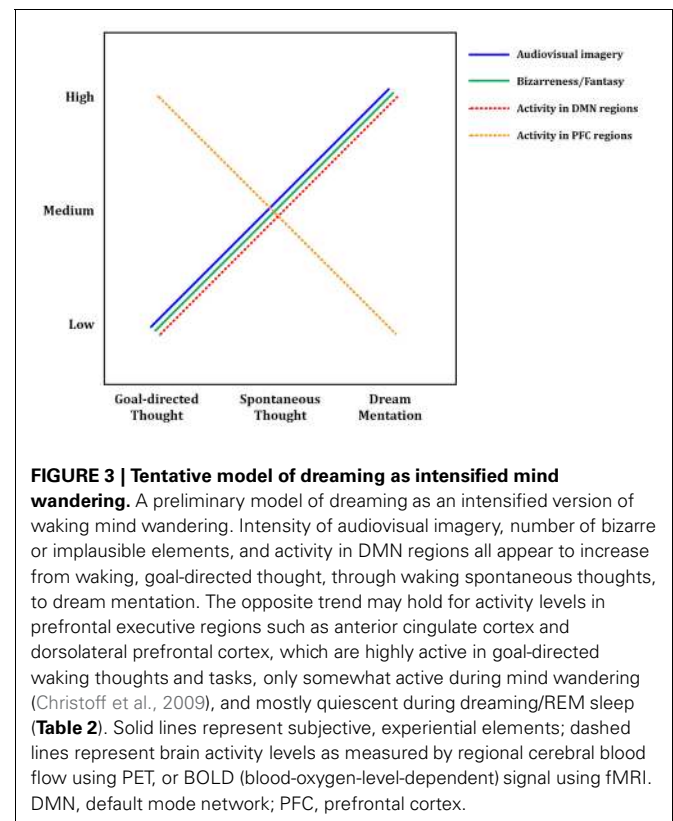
Audiovisual imagery
Bizarreness/Fantasy
Activity in DMN regions
Activity in PFC regions

High
Medium
Low

Goal-directed Thought
Spontaneous Thought
Dream Mentation

**FIGURE 3 | Tentative model of dreaming as intensified mind wandering.** A preliminary model of dreaming as an intensified version of waking mind wandering. Intensity of audiovisual imagery, number of bizarre or implausible elements, and activity in DMN regions all appear to increase from waking, goal-directed thought, through waking spontaneous thoughts, to dream mentation. The opposite trend may hold for activity levels in prefrontal executive regions such as anterior cingulate cortex and dorsolateral prefrontal cortex, which are highly active in goal-directed waking thoughts and tasks, only somewhat active during mind wandering (Christoff et al., 2009), and mostly quiescent during dreaming/REM sleep (**Table 2**). Solid lines represent subjective, experiential elements; dashed lines represent brain activity levels as measured by regional cerebral blood flow using PET, or BOLD (blood-oxygen-level-dependent) signal using fMRI. DMN, default mode network; PFC, prefrontal cortex.